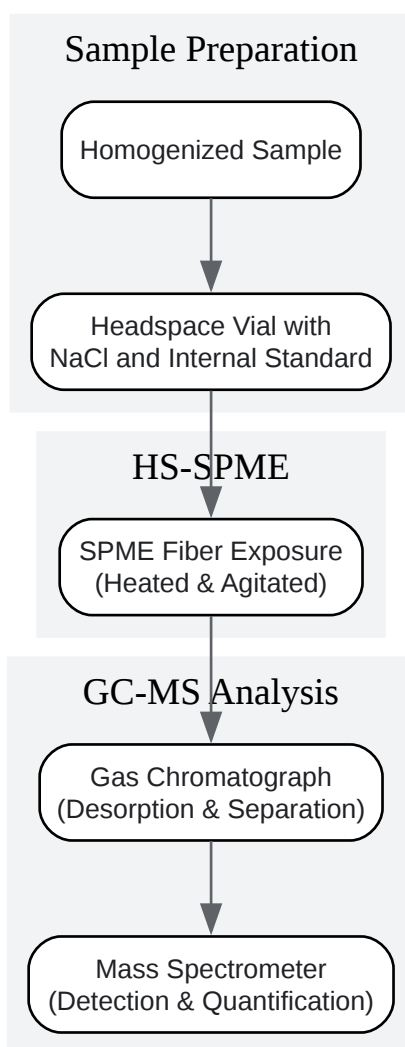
Sample Preparation

Homogenized Sample

Headspace Vial with NaCl and Internal Standard

HS-SPME

SPME Fiber Exposure (Heated & Agitated)

GC-MS Analysis

Gas Chromatograph (Desorption & Separation)

Mass Spectrometer (Detection & Quantification)